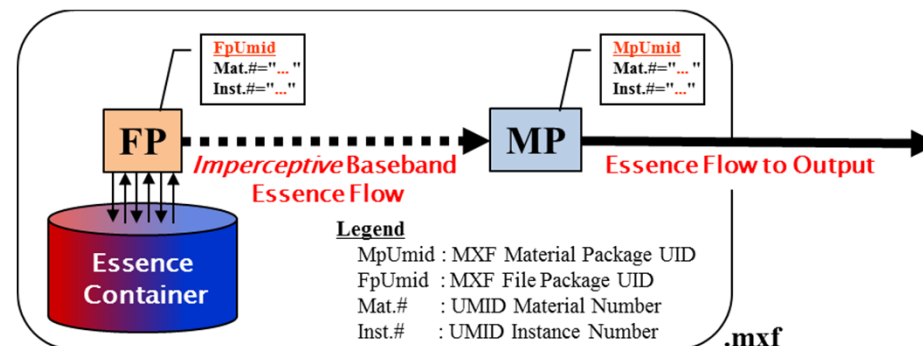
FpUmid
Mat.#="..."
Inst.#="..."

MpUmid
Mat.#="..."
Inst.#="..."

FP

MP

*Imperceptive* Baseband Essence Flow

Essence Flow to Output

Essence Container

Legend
MpUmid : MXF Material Package UID
FpUmid : MXF File Package UID
Mat.# : UMID Material Number
Inst.# : UMID Instance Number

.mxf